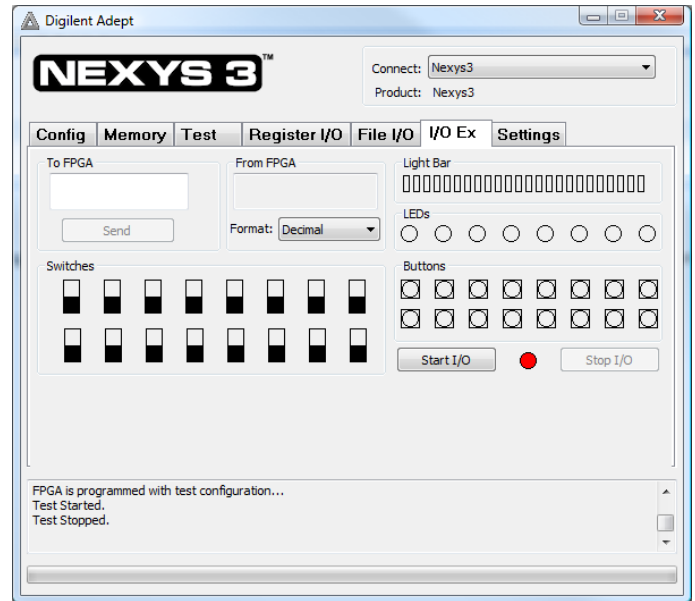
Digilent Adept

NEXYS 3™

Connect: Nexys3
Product: Nexys3

Config | Memory | Test | Register I/O | File I/O | I/O Ex | Settings

To FPGA

Send

From FPGA

Format: Decimal

Light Bar

LEDs

Switches

Buttons

Start I/O

Stop I/O

FPGA is programmed with test configuration...
Test Started.
Test Stopped.